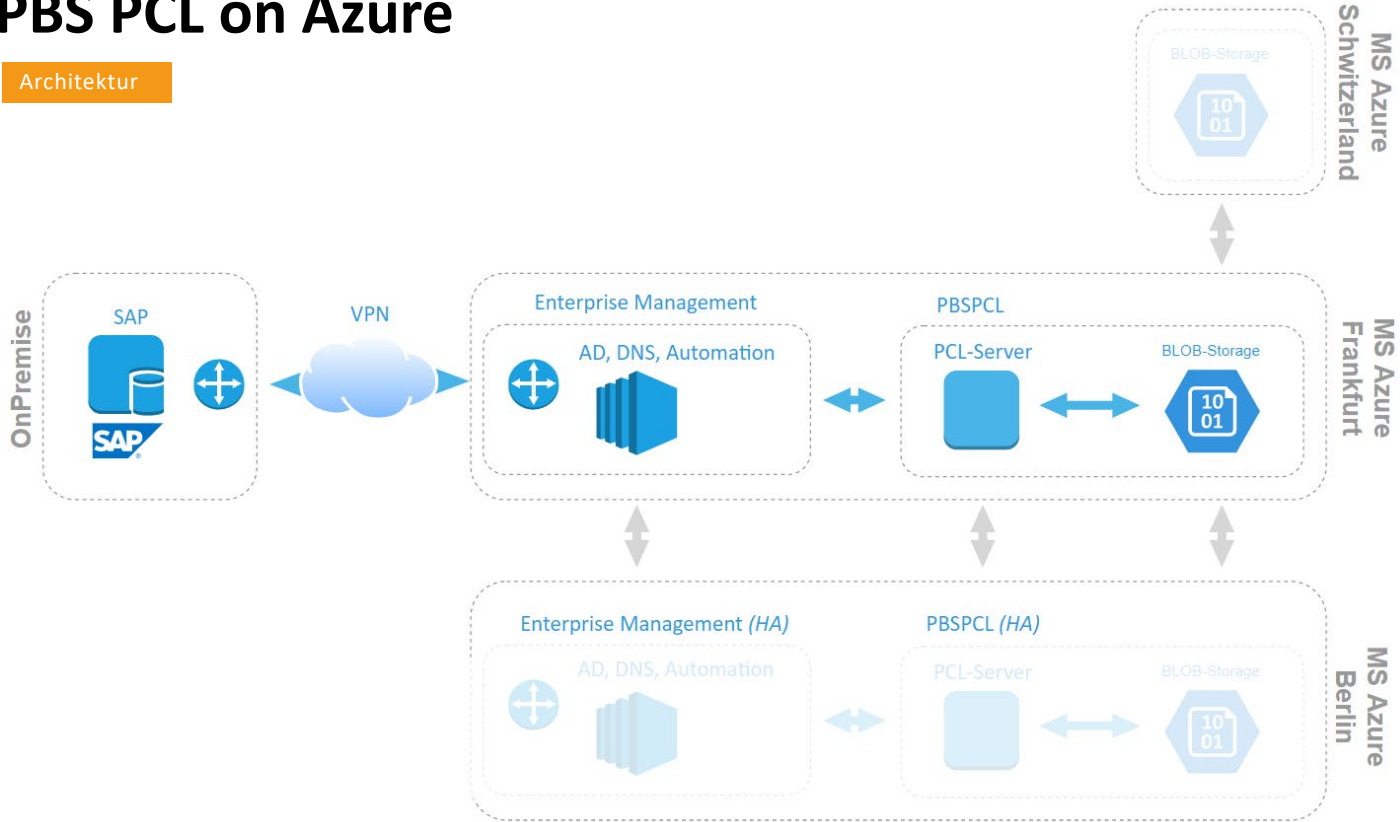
PBS PCL on Azure

Architektur

BLOB-Storage
10
01

MS Azure
Schwitzerland

OnPremise

SAP

SAP

VPN

Enterprise Management

AD, DNS, Automation

PBSPCL

PCL-Server

BLOB-Storage
10
01

MS Azure
Frankfurt

Enterprise Management *(HA)*

AD, DNS, Automation

PBSPCL *(HA)*

PCL-Server

BLOB-Storage
10
01

MS Azure
Berlin